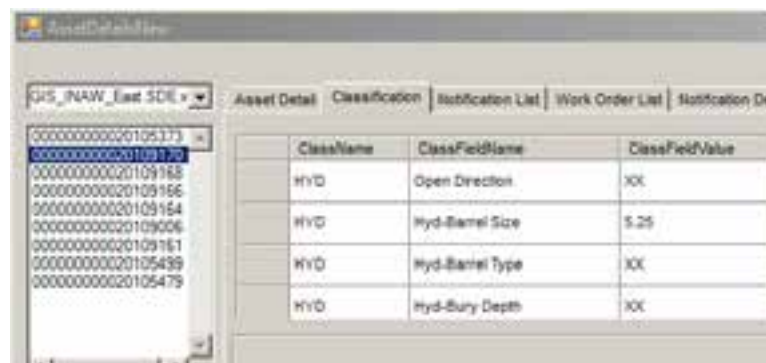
AssetDetailsNew

GIS_INAW_East SDE.x

000000000020105373
000000000020109170
000000000020109168
000000000020109166
000000000020109164
000000000020109006
000000000020109161
000000000020105499
000000000020105479

Asset Detail | Classification | Notification List | Work Order List | Notification D

| | ClassName | ClassFieldName | ClassFieldValue |
|---|---|---|---|
| | HYD | Open Direction | XX |
| | HYD | Hyd-Barrel Size | 5.25 |
| | HYD | Hyd-Barrel Type | XX |
| | HYD | Hyd-Bury Depth | XX |